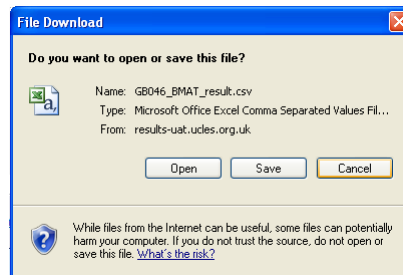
File Download

Do you want to open or save this file?

Name: GB046_BMAT_result.csv

Type: Microsoft Office Excel Comma Separated Values Fil...

From: results-uat.ucles.org.uk

Open Save Cancel

While files from the Internet can be useful, some files can potentially harm your computer. If you do not trust the source, do not open or save this file. What's the risk?